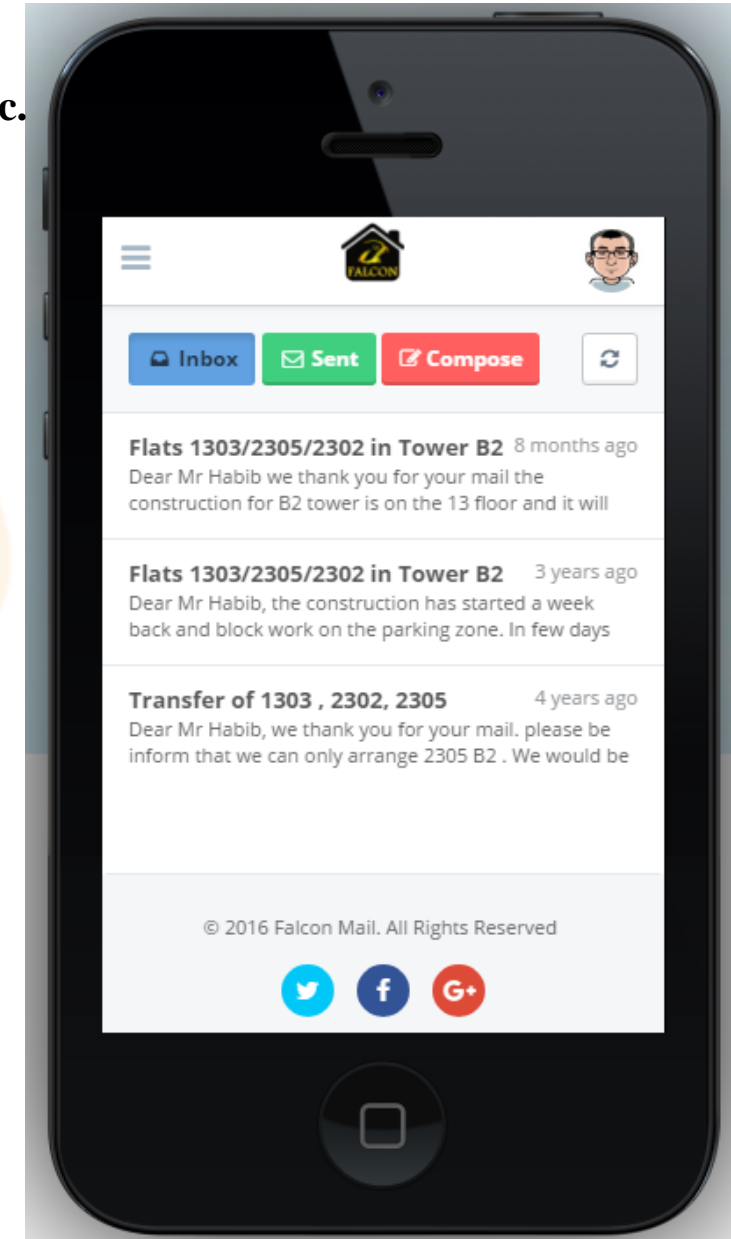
c.

FALCON

Inbox Sent Compose

Flats 1303/2305/2302 in Tower B2 8 months ago
Dear Mr Habib we thank you for your mail the construction for B2 tower is on the 13 floor and it will

Flats 1303/2305/2302 in Tower B2 3 years ago
Dear Mr Habib, the construction has started a week back and block work on the parking zone. In few days

Transfer of 1303 , 2302, 2305 4 years ago
Dear Mr Habib, we thank you for your mail. please be inform that we can only arrange 2305 B2 . We would be

© 2016 Falcon Mail. All Rights Reserved

G+